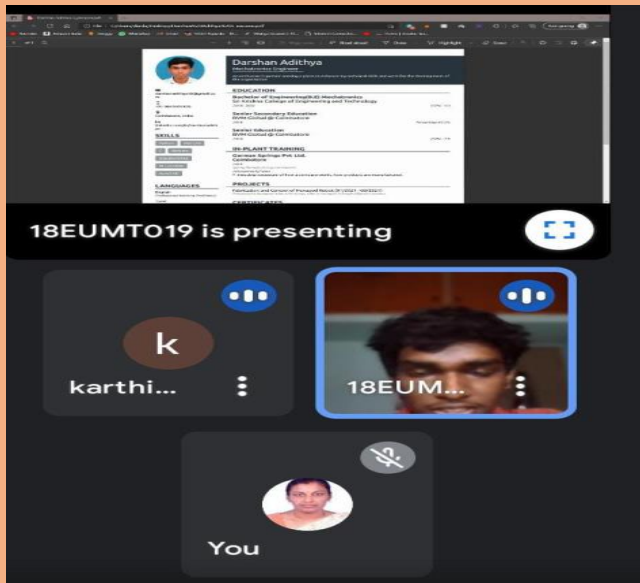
Darshan Adithya
Mechatronics Engineer

EDUCATION
Bachelor of Engineering(BE) Mechatronics
Sri Krishna College of Engineering and Technology

Senior Secondary Education
BVM Global @ Coimbatore

Senior Education
BVM Global @ Coimbatore

IN-PLANT TRAINING
Darshan Springs Pvt Ltd.
Coimbatore

PROJECTS

SKILLS

LANGUAGES

18EUMT019 is presenting

k
karthi...

18EUM...

You